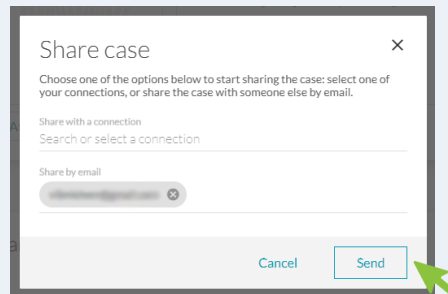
Share case

Choose one of the options below to start sharing the case: select one of your connections, or share the case with someone else by email.

Share with a connection

Search or select a connection

Share by email

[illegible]

Cancel

Send